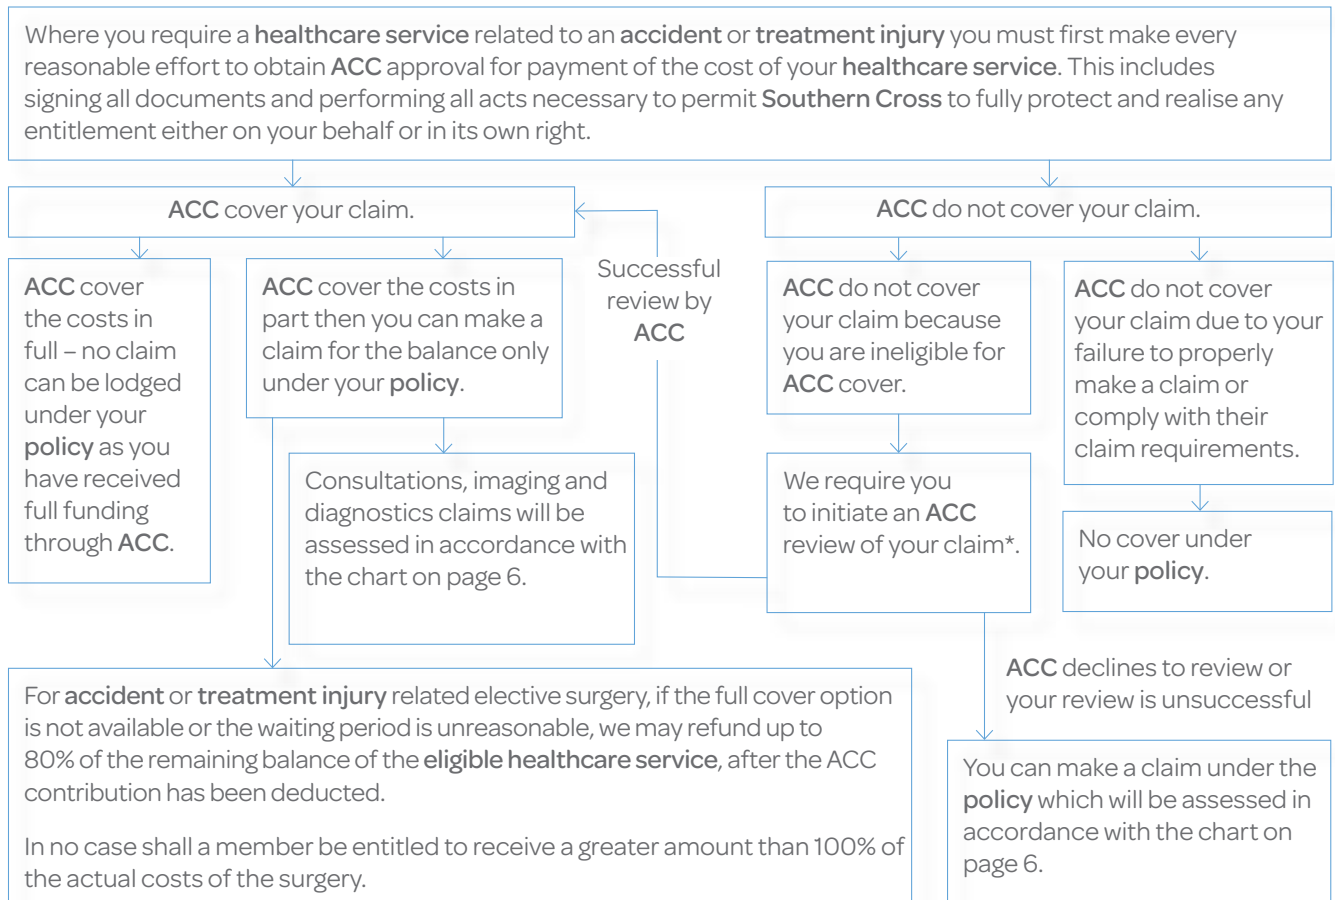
Where you require a healthcare service related to an accident or treatment injury you must first make every reasonable effort to obtain ACC approval for payment of the cost of your healthcare service. This includes signing all documents and performing all acts necessary to permit Southern Cross to fully protect and realise any entitlement either on your behalf or in its own right.

ACC cover your claim.

ACC do not cover your claim.

ACC cover the costs in full – no claim can be lodged under your policy as you have received full funding through ACC.

ACC cover the costs in part then you can make a claim for the balance only under your policy.

Successful review by ACC

ACC do not cover your claim because you are ineligible for ACC cover.

ACC do not cover your claim due to your failure to properly make a claim or comply with their claim requirements.

Consultations, imaging and diagnostics claims will be assessed in accordance with the chart on page 6.

We require you to initiate an ACC review of your claim*.

No cover under your policy.

ACC declines to review or your review is unsuccessful

For accident or treatment injury related elective surgery, if the full cover option is not available or the waiting period is unreasonable, we may refund up to 80% of the remaining balance of the eligible healthcare service, after the ACC contribution has been deducted.

In no case shall a member be entitled to receive a greater amount than 100% of the actual costs of the surgery.

You can make a claim under the policy which will be assessed in accordance with the chart on page 6.